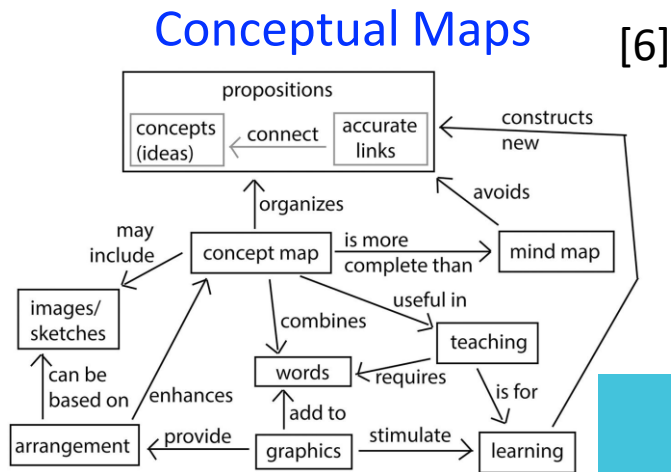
Conceptual Maps

[6]

propositions

concepts (ideas)

connect

accurate links

constructs new

organizes

avoids

may include

concept map

is more complete than

mind map

images/ sketches

useful in

combines

teaching

can be based on

enhances

words

requires

is for

add to

arrangement

provide

graphics

stimulate

learning